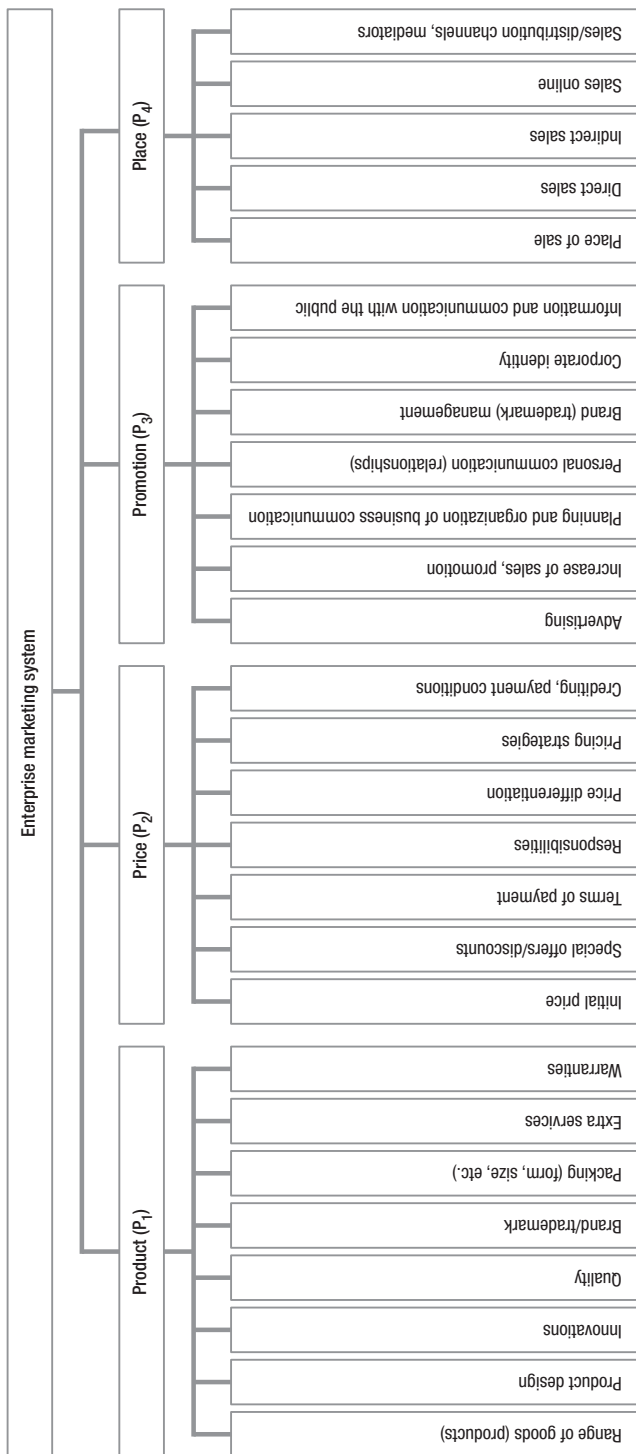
Enterprise marketing system

Product ($P_1$)

Range of goods (products)

Product design

Innovations

Quality

Brand/trademark

Packing (form, size, etc.)

Extra services

Warranties

Price ($P_2$)

Initial price

Special offers/discounts

Terms of payment

Responsibilities

Price differentiation

Pricing strategies

Crediting, payment conditions

Promotion ($P_3$)

Advertising

Increase of sales, promotion

Planning and organization of business communication

Personal communication (relationships)

Brand (trademark) management

Corporate identity

Information and communication with the public

Place ($P_4$)

Place of sale

Direct sales

Indirect sales

Sales online

Sales/distribution channels, mediators